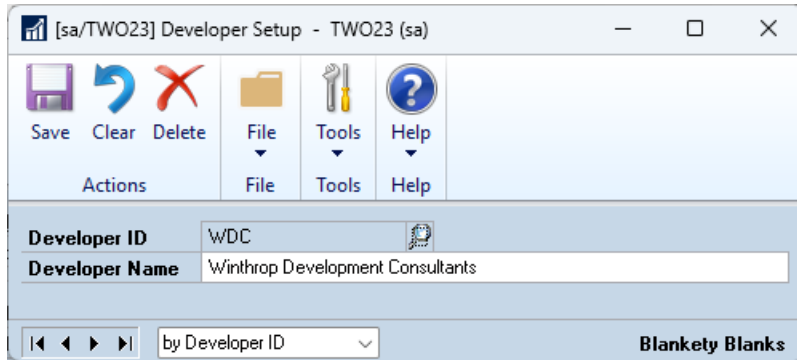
[sa/TWO23] Developer Setup - TWO23 (sa)

Save Clear Delete
Actions

File
File

Tools
Tools

Help
Help

Developer ID | WDC
Developer Name | Winthrop Development Consultants

by Developer ID

Blankety Blanks